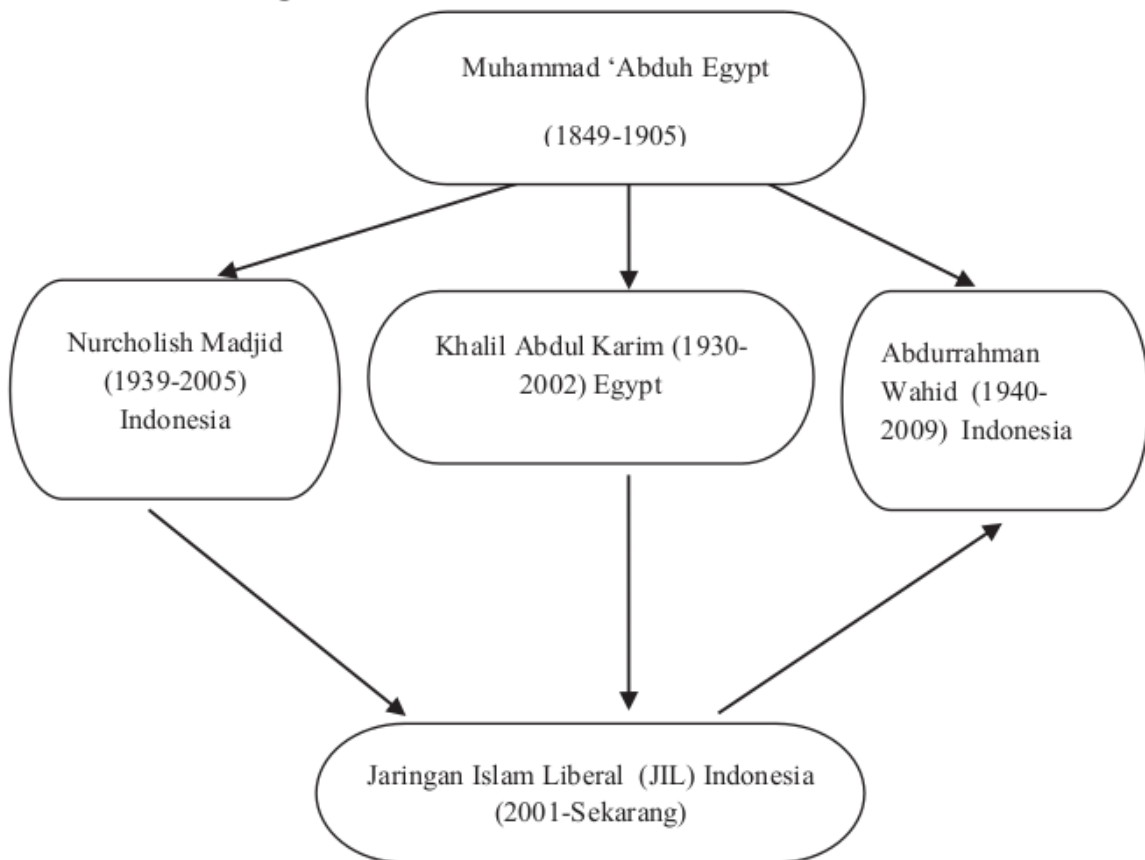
Muhammad ‘Abduh Egypt
(1849-1905)

Nurcholish Madjid (1939-2005) Indonesia

Khalil Abdul Karim (1930-2002) Egypt

Abdurrahman Wahid (1940-2009) Indonesia

Jaringan Islam Liberal (JIL) Indonesia (2001-Sekarang)